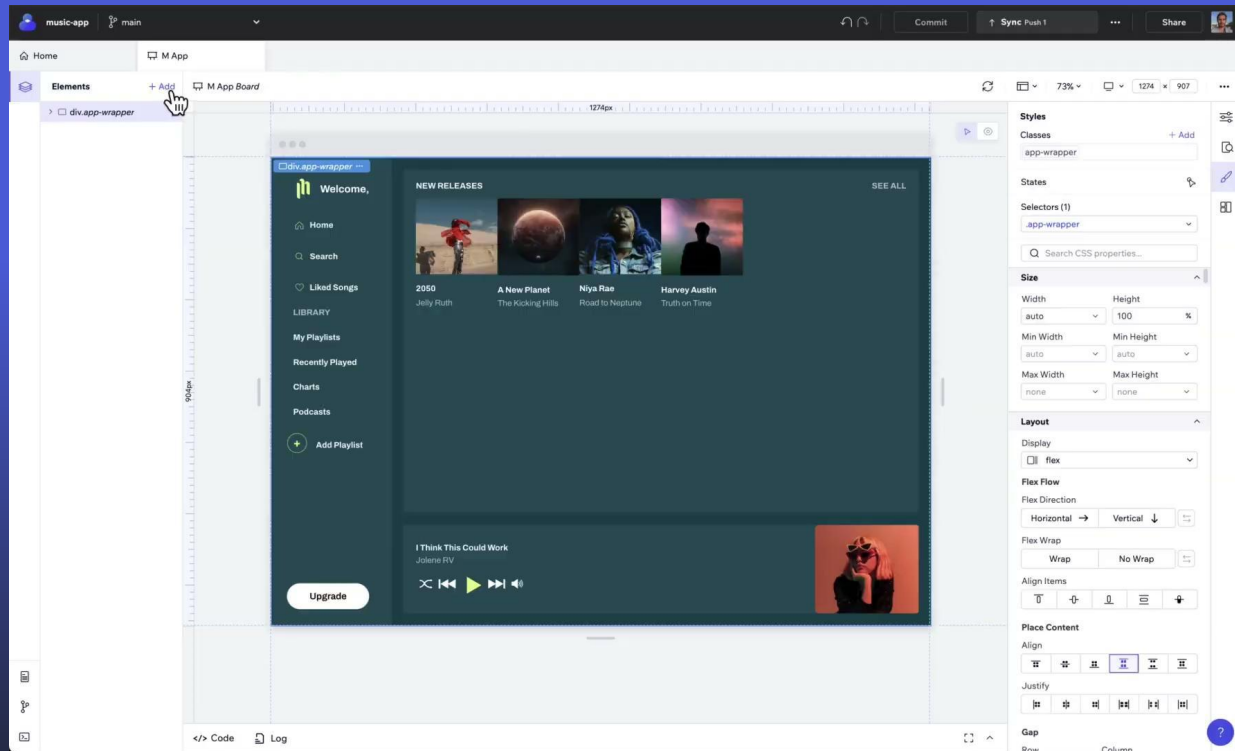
music-app main

Commit
Sync Push 1
Share

Home
M App

Elements
+ Add
div.app-wrapper

M App Board

73%
1274 x 907

1274px
904px

div.app-wrapper

Welcome,

Home
Search
Liked Songs
LIBRARY
My Playlists
Recently Played
Charts
Podcasts
Add Playlist

Upgrade

NEW RELEASES
SEE ALL

2050
Jelly Ruth

A New Planet
The Kicking Hills

Niya Rae
Road to Neptune

Harvey Austin
Truth on Time

I Think This Could Work
Jolene RV

Styles
Classes
+ Add
app-wrapper

States

Selectors (1)
.app-wrapper

Search CSS properties...

Size
Width
auto
Height
100
%
Min Width
auto
Min Height
auto
Max Width
none
Max Height
none

Layout
Display
flex
Flex Flow
Flex Direction
Horizontal
Vertical
Flex Wrap
Wrap
No Wrap
Align Items

Place Content
Align
Justify

Gap
Row
Column

</> Code
Log